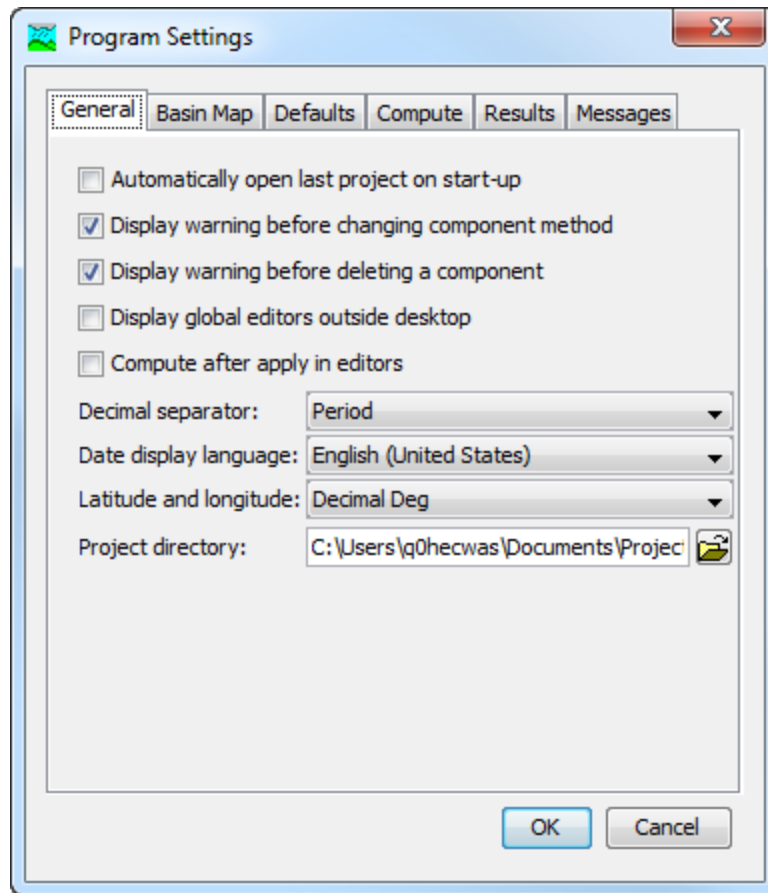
Program Settings

General | Basin Map | Defaults | Compute | Results | Messages

Automatically open last project on start-up

Display warning before changing component method

Display warning before deleting a component

Display global editors outside desktop

Compute after apply in editors

Decimal separator: Period

Date display language: English (United States)

Latitude and longitude: Decimal Deg

Project directory: C:\Users\q0hecwas\Documents\Project

OK Cancel